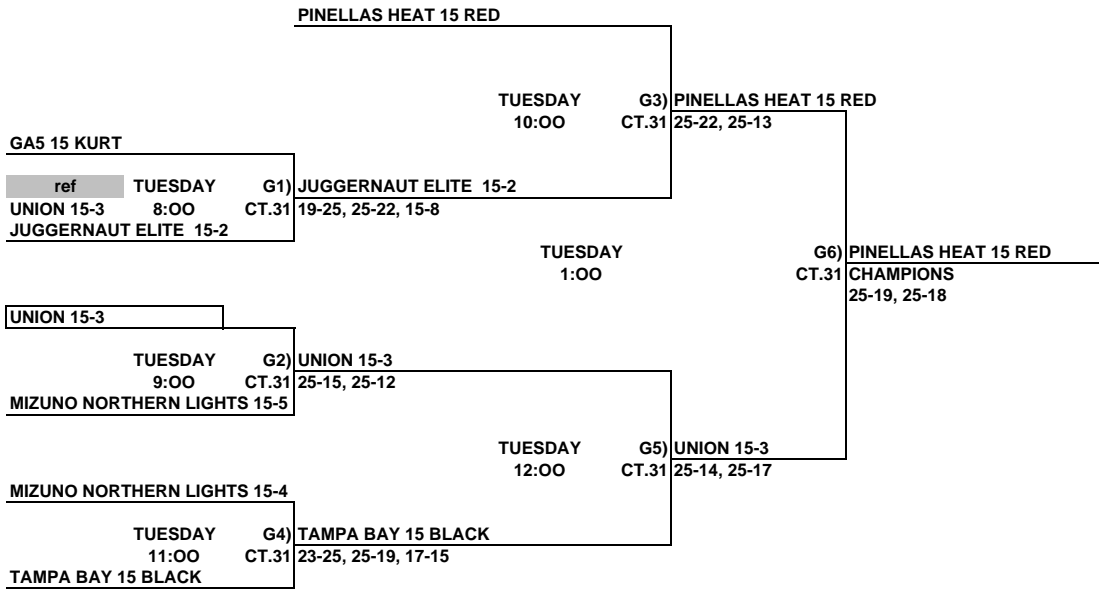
PINELLAS HEAT 15 RED

TUESDAY
10:OO

G3) PINELLAS HEAT 15 RED
CT.31 25-22, 25-13

GA5 15 KURT

ref
TUESDAY
G1) JUGGERNAUT ELITE 15-2
UNION 15-3
8:OO
CT.31 19-25, 25-22, 15-8
JUGGERNAUT ELITE 15-2

TUESDAY
1:OO

G6) PINELLAS HEAT 15 RED
CT.31 CHAMPIONS
25-19, 25-18

UNION 15-3

TUESDAY
G2) UNION 15-3
9:OO
CT.31 25-15, 25-12
MIZUNO NORTHERN LIGHTS 15-5

TUESDAY
12:OO

G5) UNION 15-3
CT.31 25-14, 25-17

MIZUNO NORTHERN LIGHTS 15-4

TUESDAY
G4) TAMPA BAY 15 BLACK
11:OO
CT.31 23-25, 25-19, 17-15
TAMPA BAY 15 BLACK